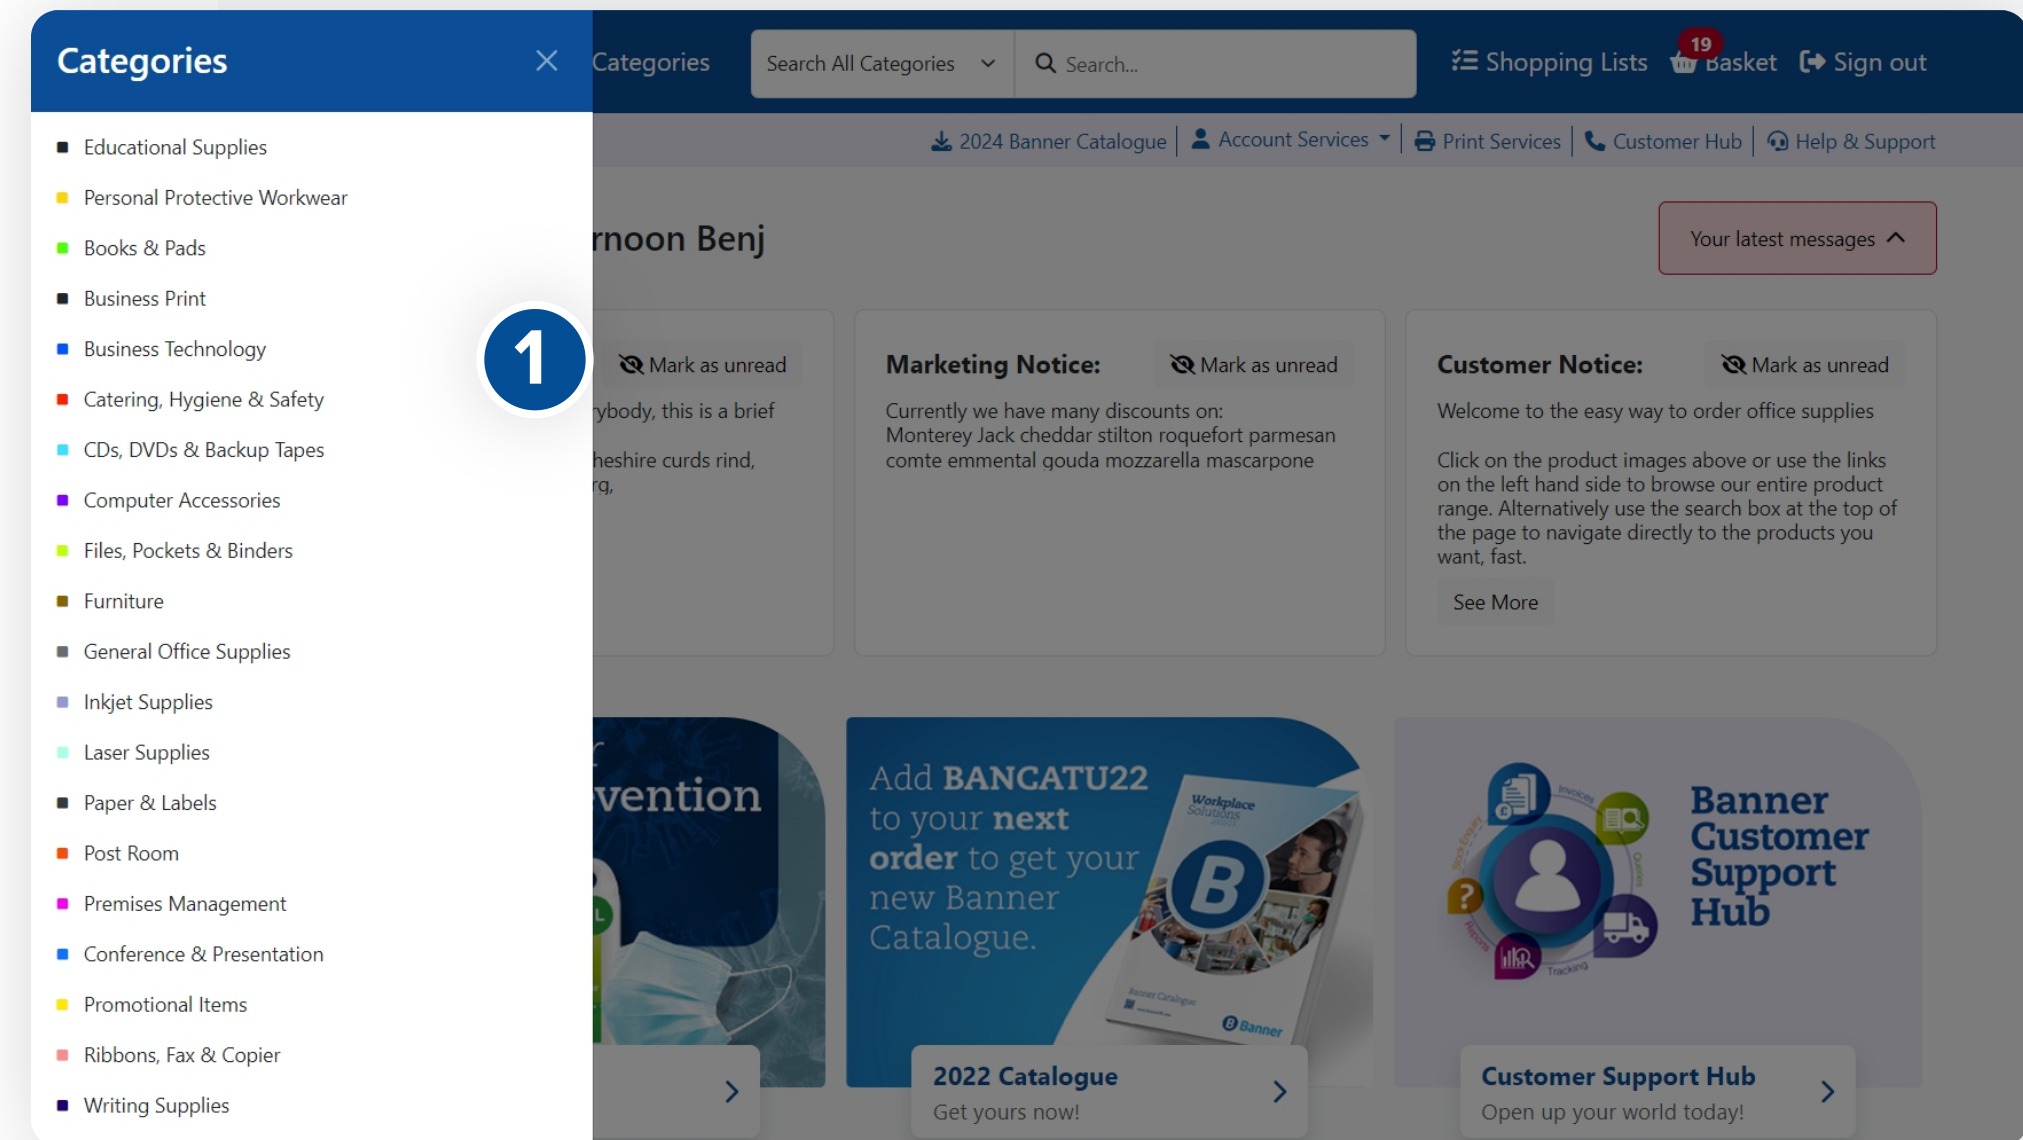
Categories

Educational Supplies
Personal Protective Workwear
Books & Pads
Business Print
Business Technology
Catering, Hygiene & Safety
CDs, DVDs & Backup Tapes
Computer Accessories
Files, Pockets & Binders
Furniture
General Office Supplies
Inkjet Supplies
Laser Supplies
Paper & Labels
Post Room
Premises Management
Conference & Presentation
Promotional Items
Ribbons, Fax & Copier
Writing Supplies

1

Categories
Search All Categories
Search...
Shopping Lists
19
Basket
Sign out

2024 Banner Catalogue
Account Services
Print Services
Customer Hub
Help & Support

rnoon Benj

Your latest messages

Mark as unread
rybody, this is a brief
heshire curds rind,
rg,

Marketing Notice:
Mark as unread
Currently we have many discounts on:
Monterey Jack cheddar stilton roquefort parmesan comte emmental gouda mozzarella mascarpone

Customer Notice:
Mark as unread
Welcome to the easy way to order office supplies

Click on the product images above or use the links on the left hand side to browse our entire product range. Alternatively use the search box at the top of the page to navigate directly to the products you want, fast.
See More

vention

Add BANCATU22 to your next order to get your new Banner Catalogue.
Workplace Solutions
B
Banner

2022 Catalogue
Get yours now!

Banner Customer Support Hub

Customer Support Hub
Open up your world today!